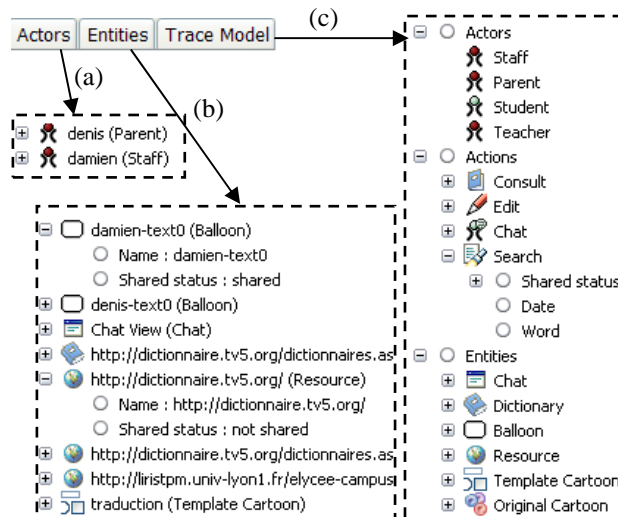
Actors | Entities | Trace Model

(a)

(b)

(c)

denis (Parent)
damien (Staff)

damien-text0 (Balloon)
Name : damien-text0
Shared status : shared
denis-text0 (Balloon)
Chat View (Chat)
http://dictionnaire.tv5.org/dictionnaires.as
http://dictionnaire.tv5.org/ (Resource)
Name : http://dictionnaire.tv5.org/
Shared status : not shared
http://dictionnaire.tv5.org/dictionnaires.as
http://liristpm.univ-lyon1.fr/elycee-campus
traduction (Template Cartoon)

Actors
Staff
Parent
Student
Teacher
Actions
Consult
Edit
Chat
Search
Shared status
Date
Word
Entities
Chat
Dictionary
Balloon
Resource
Template Cartoon
Original Cartoon